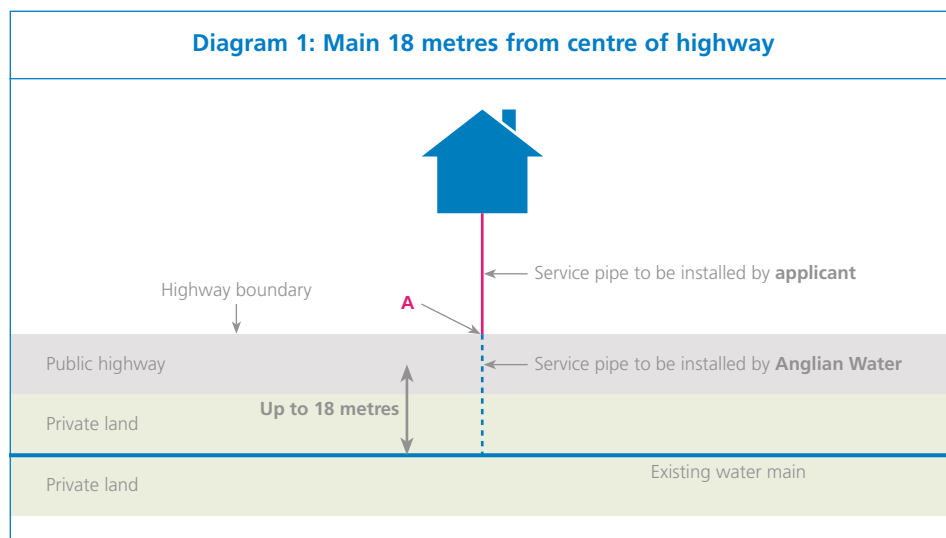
Diagram 1: Main 18 metres from centre of highway

Service pipe to be installed by **applicant**

Highway boundary

A

Public highway

Service pipe to be installed by **Anglian Water**

Private land

**Up to 18 metres**

Private land

Existing water main